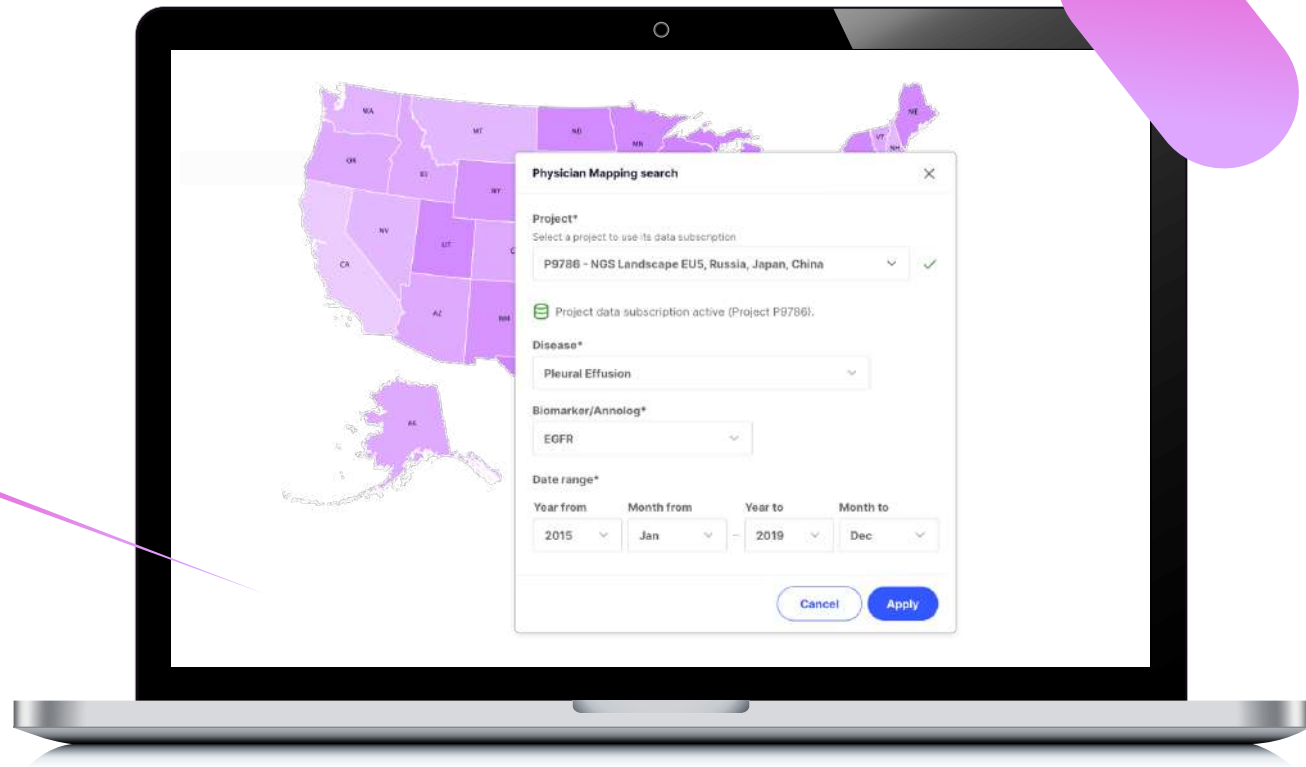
WA
MT
ND
MN
ME
VT
NH
OR
ID
WY
NV
UT
CA
AZ
NM
AK

Physician Mapping search

Project*
Select a project to use its data subscription
P9786 - NGS Landscape EU5, Russia, Japan, China

Project data subscription active (Project P9786).

Disease*
Pleural Effusion

Biomarker/Annolog*
EGFR

Date range*
Year from
2015
Month from
Jan
–
Year to
2019
Month to
Dec

Cancel
Apply